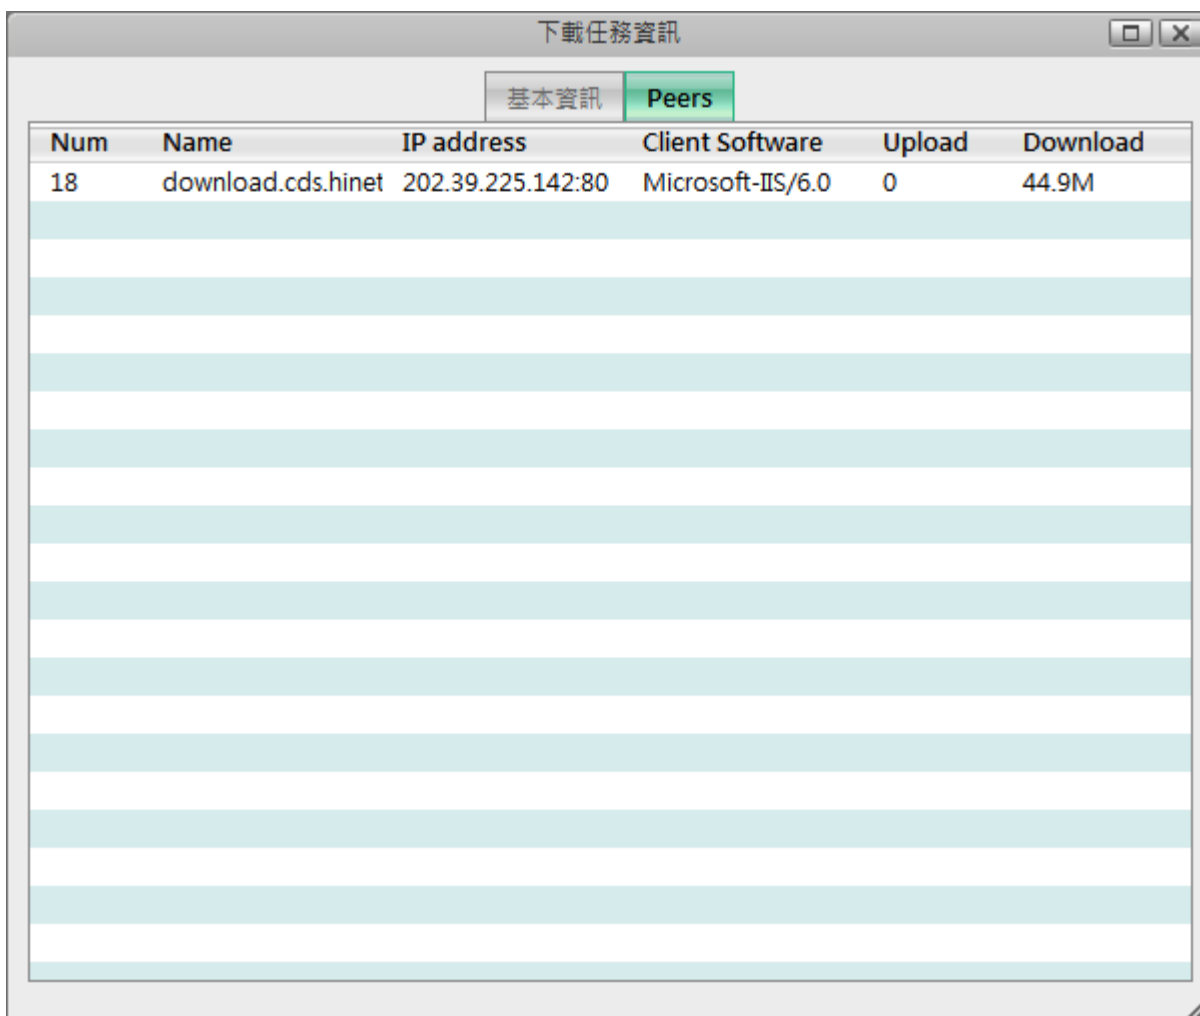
下載任務資訊

基本資訊 Peers

| Num | Name | IP address | Client Software | Upload | Download |
|---|---|---|---|---|---|
| 18 | download.cds.hinet | 202.39.225.142:80 | Microsoft-IIS/6.0 | 0 | 44.9M |